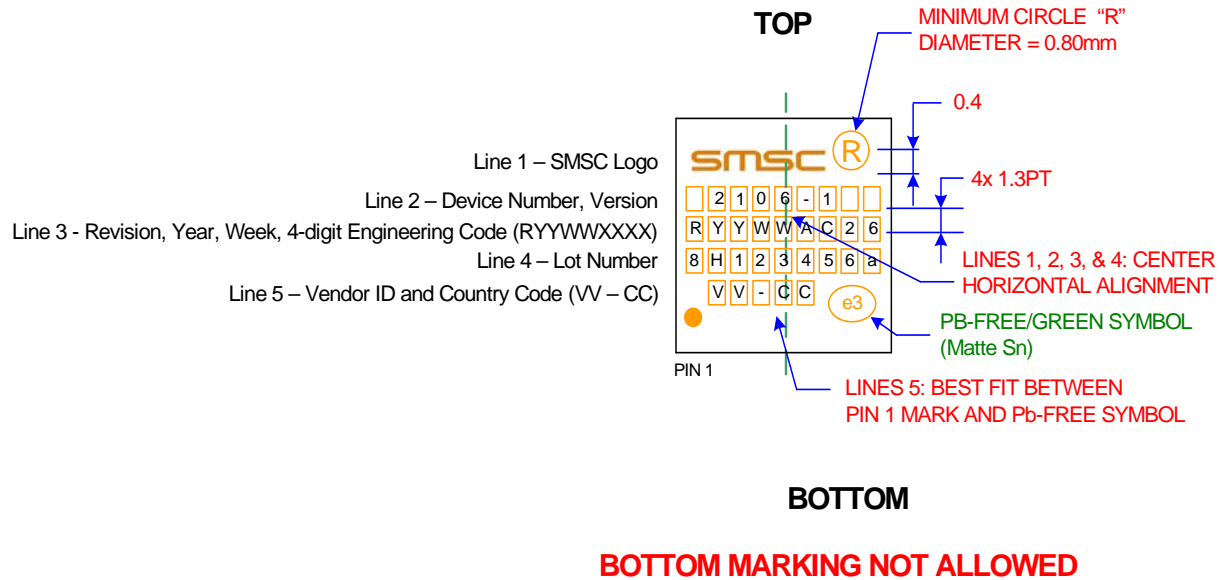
TOP

MINIMUM CIRCLE "R"
DIAMETER = 0.80mm

0.4

4x 1.3PT

Line 1 – SMSC Logo
Line 2 – Device Number, Version
Line 3 - Revision, Year, Week, 4-digit Engineering Code (RYYWWXXXX)
Line 4 – Lot Number
Line 5 – Vendor ID and Country Code (VV – CC)

smsc R
2 1 0 6 - 1
R Y Y W W A C 2 6
8 H 1 2 3 4 5 6 a
V V - C C
e3

PIN 1

LINES 1, 2, 3, & 4: CENTER HORIZONTAL ALIGNMENT

PB-FREE/GREEN SYMBOL
(Matte Sn)

LINES 5: BEST FIT BETWEEN
PIN 1 MARK AND Pb-FREE SYMBOL

BOTTOM

BOTTOM MARKING NOT ALLOWED